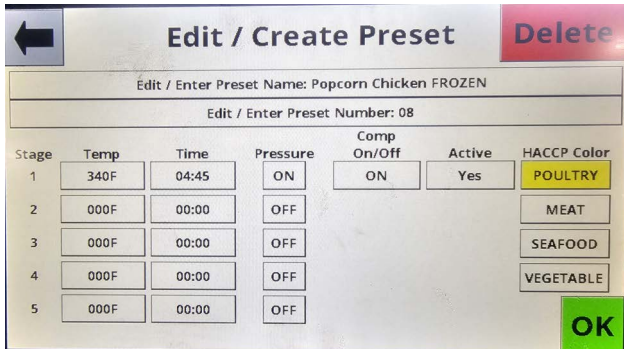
Edit / Create Preset

Delete

Edit / Enter Preset Name: Popcorn Chicken FROZEN

Edit / Enter Preset Number: 08

| Stage | Temp | Time | Pressure | Comp On/Off | Active | HACCP Color |
|---|---|---|---|---|---|---|
| 1 | 340F | 04:45 | ON | ON | Yes | POULTRY |
| 2 | 000F | 00:00 | OFF | | | MEAT |
| 3 | 000F | 00:00 | OFF | | | SEAFOOD |
| 4 | 000F | 00:00 | OFF | | | VEGETABLE |
| 5 | 000F | 00:00 | OFF | | | |

OK